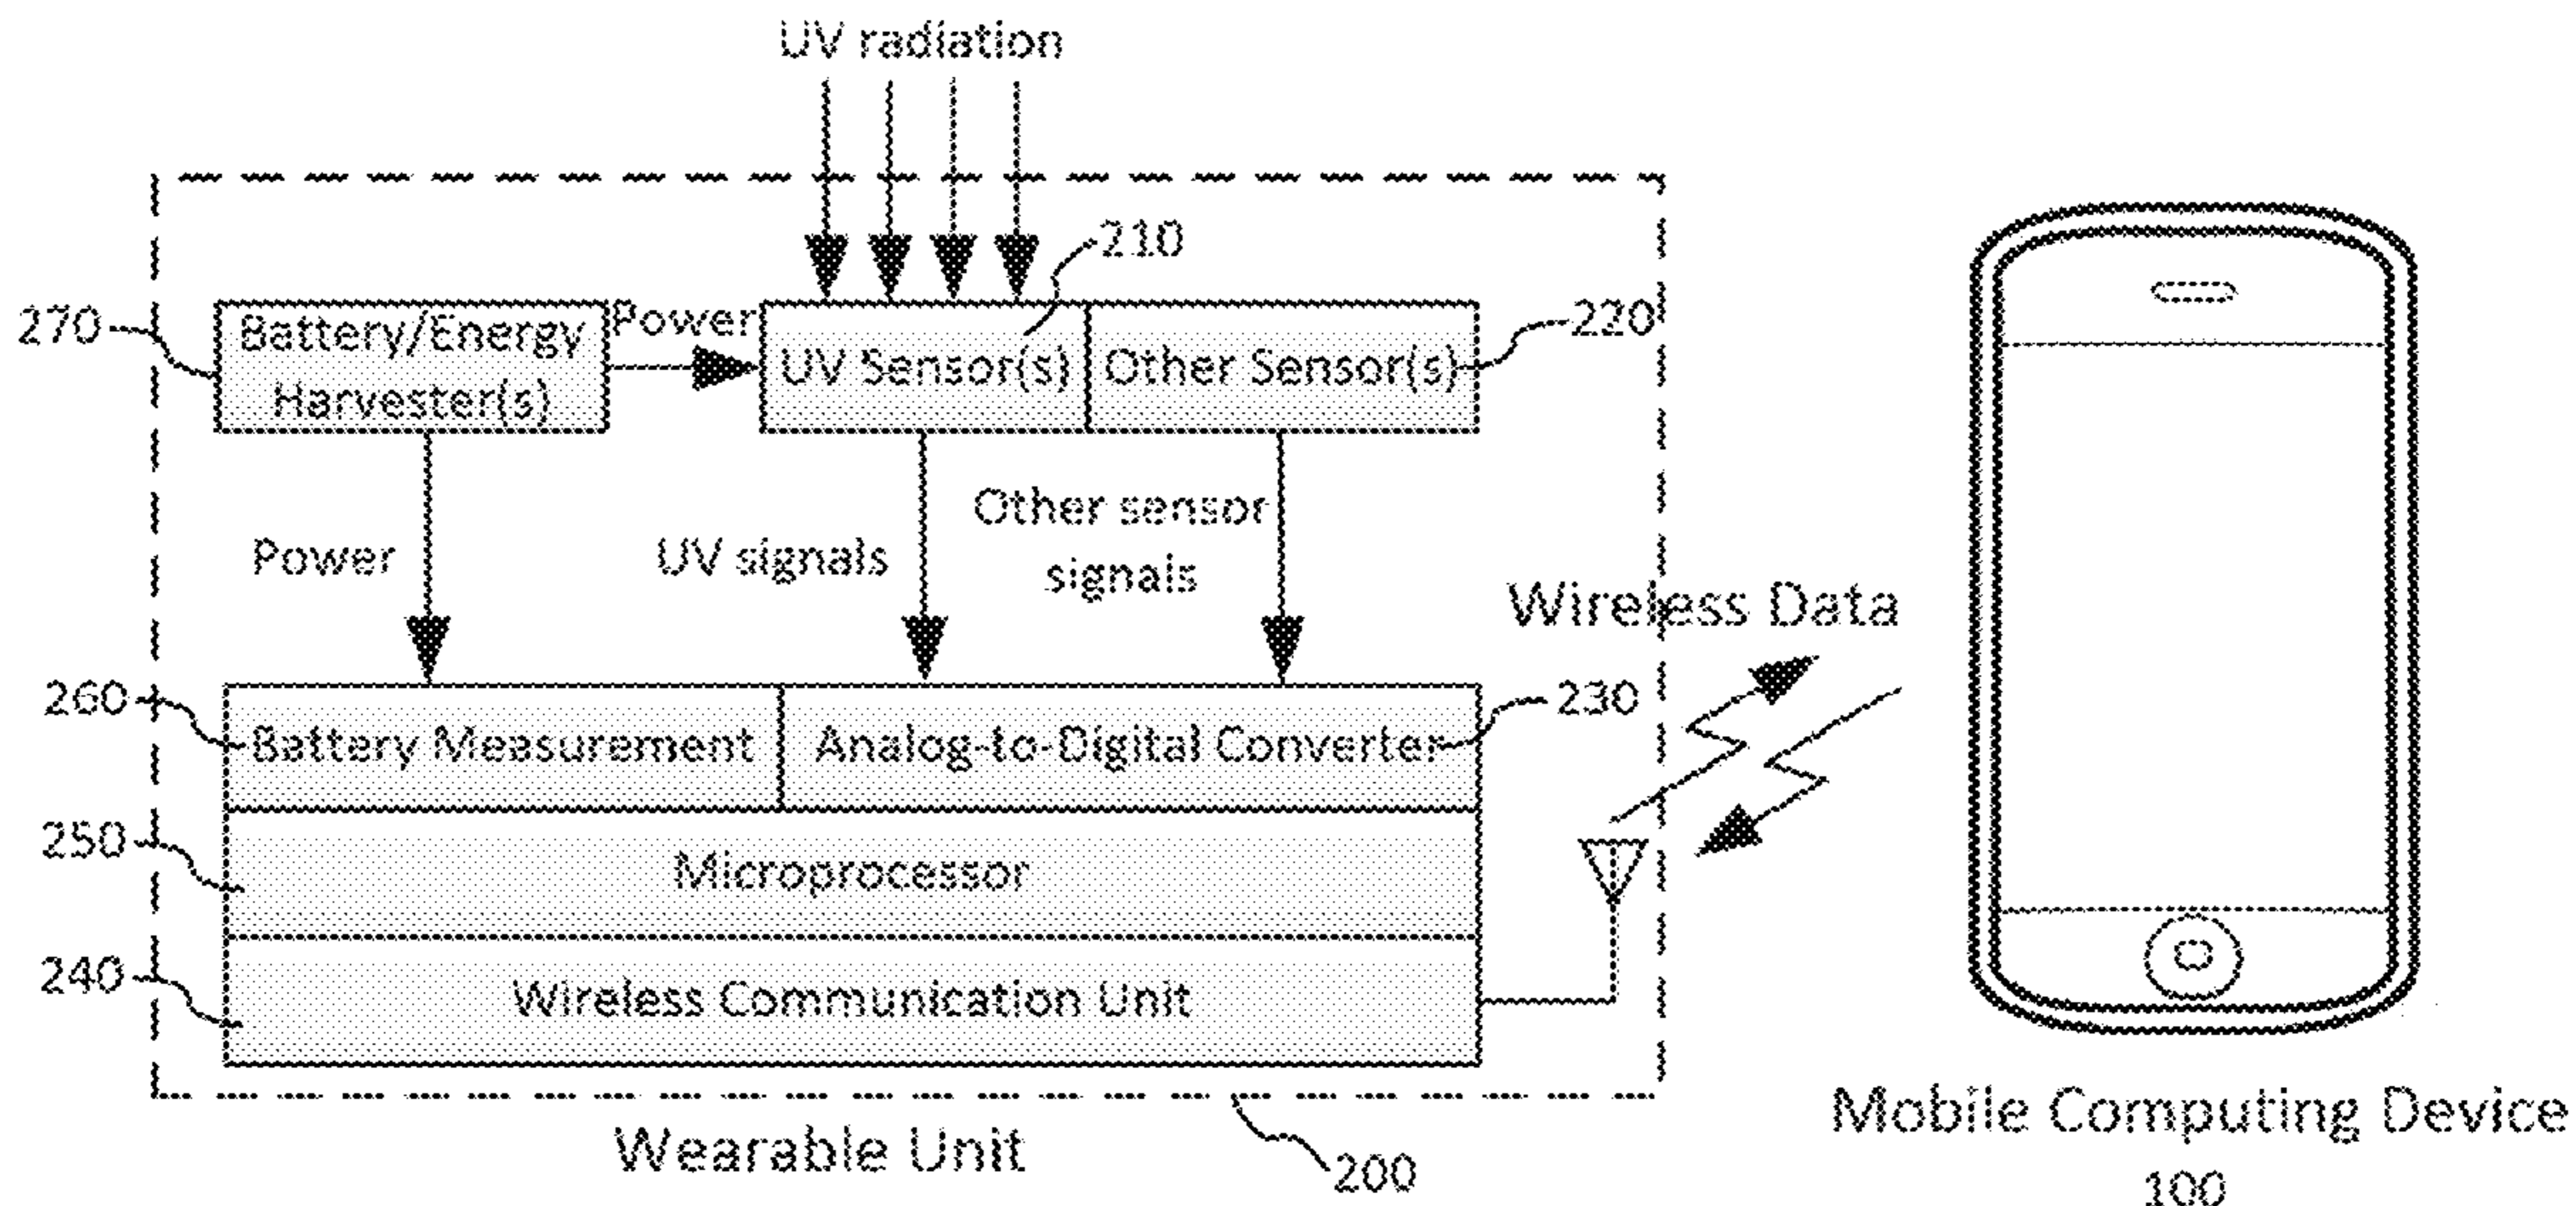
UV radiation

210

270

Battery/Energy Harvester(s)

Power

UV Sensor(s)

Other Sensor(s)

220

Power

UV signals

Other sensor signals

Wireless Data

260

Battery Measurement

Analog-to-Digital Converter

230

250

Microprocessor

240

Wireless Communication Unit

Wearable Unit

200

Mobile Computing Device

100